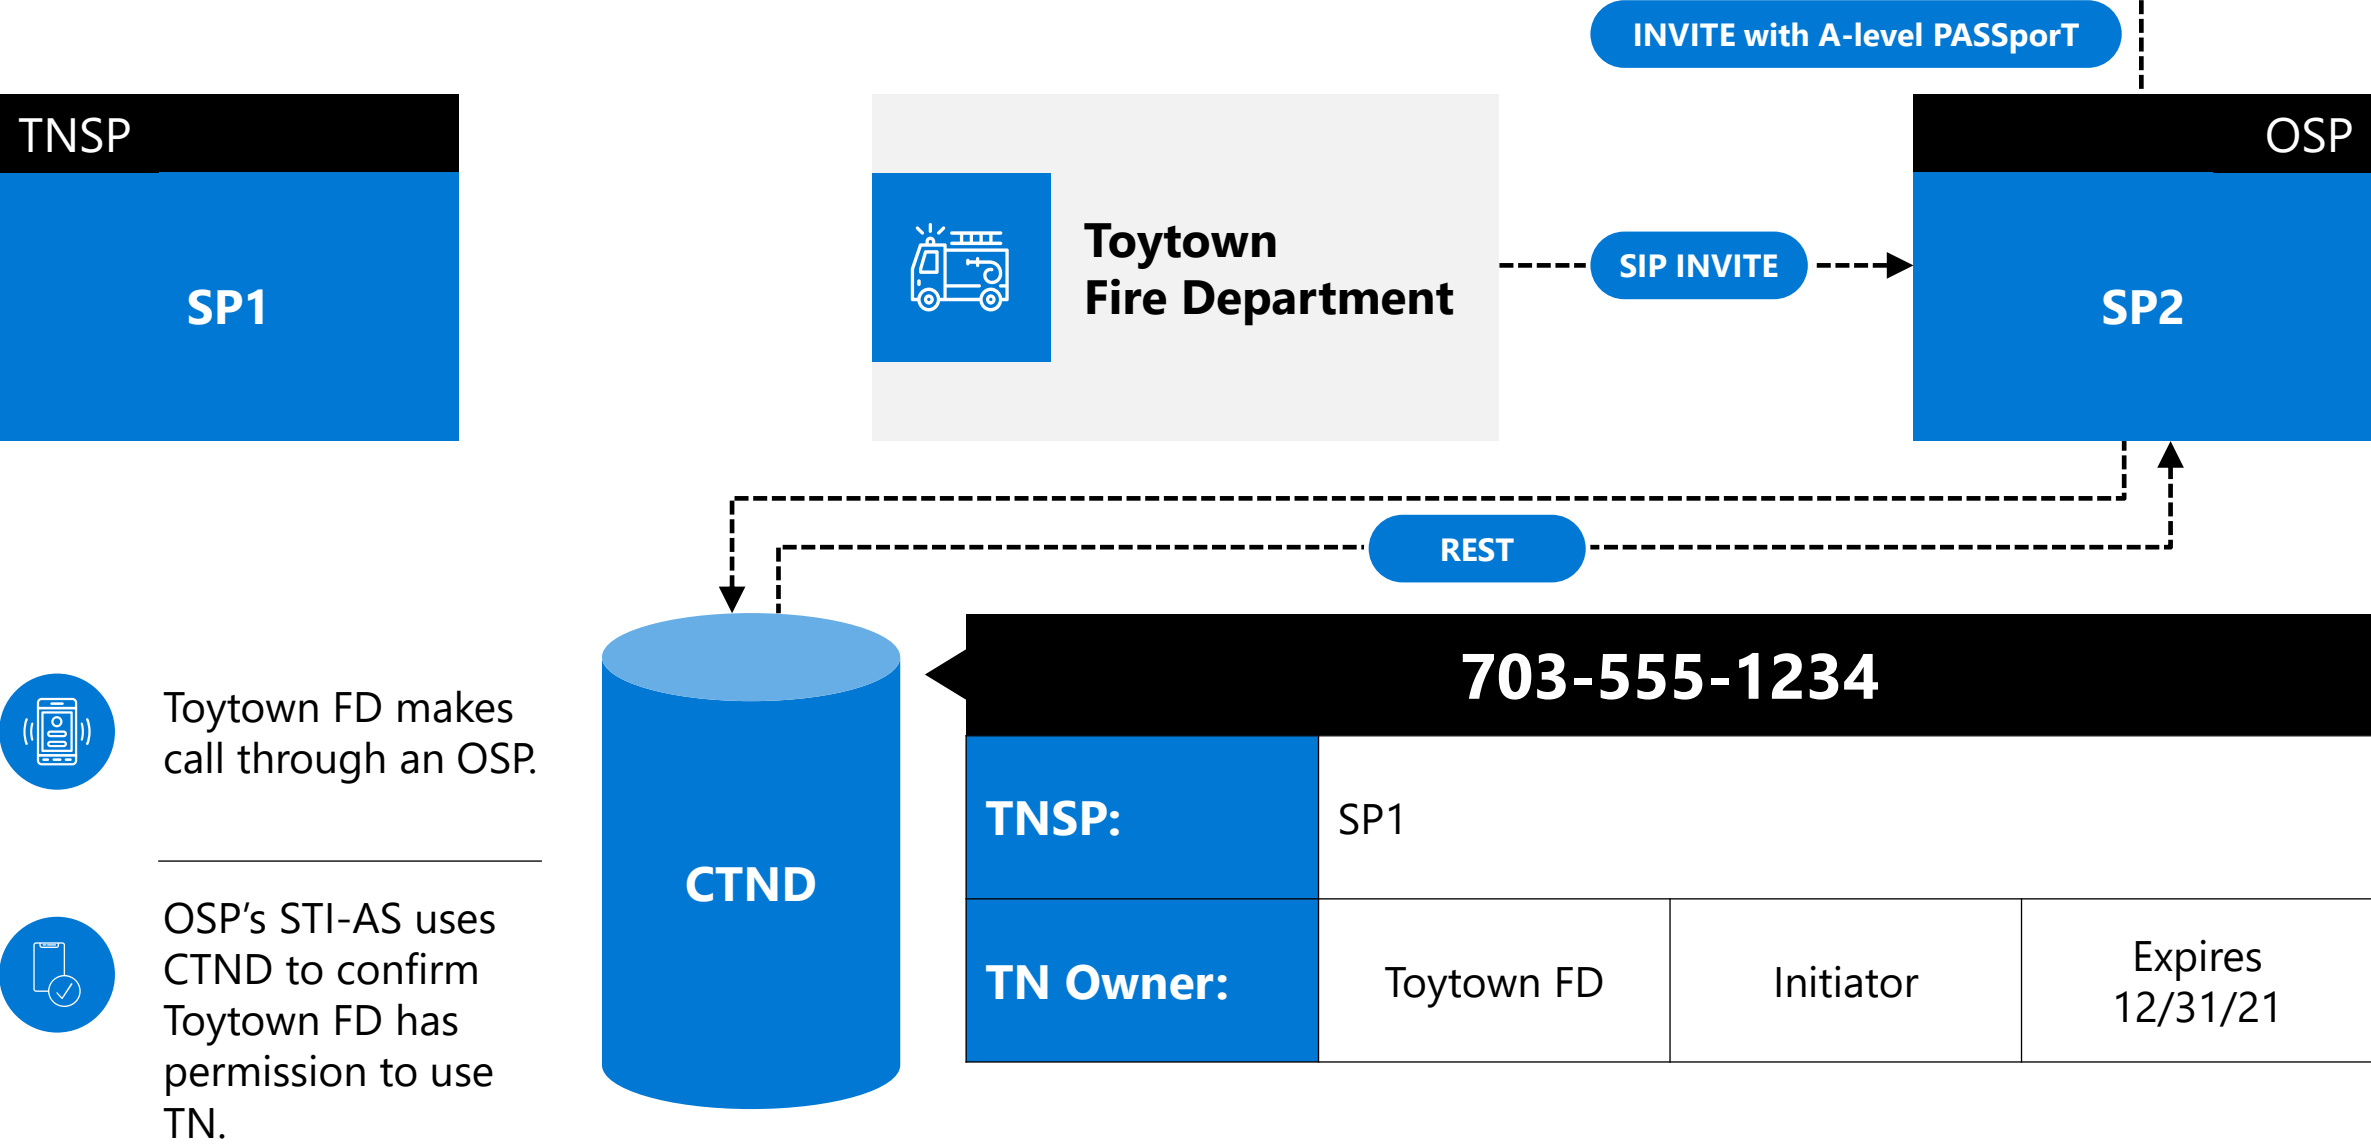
INVITE with A-level PASSporT

TNSP

SP1

Toytown
Fire Department

SIP INVITE

OSP

SP2

REST

Toytown FD makes call through an OSP.

OSP's STI-AS uses CTND to confirm Toytown FD has permission to use TN.

CTND

703-555-1234

| TNSP: | SP1 | | |
|---|---|---|---|
| TN Owner: | Toytown FD | Initiator | Expires 12/31/21 |